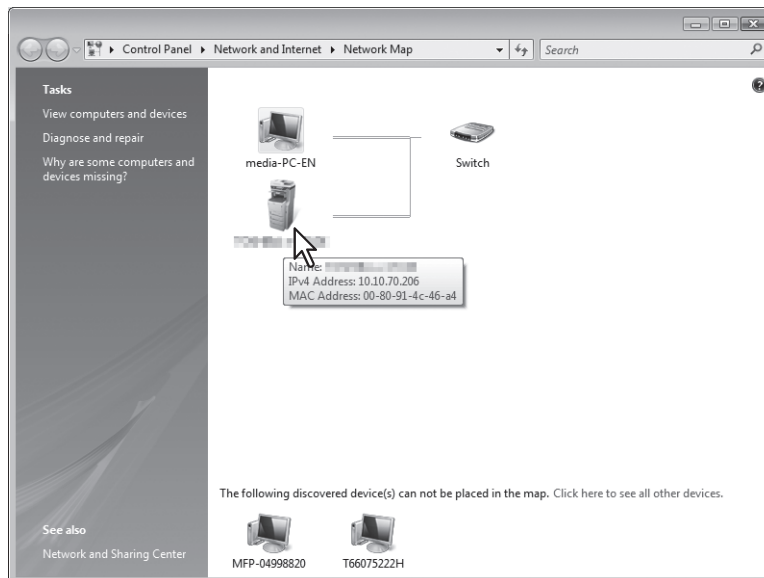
Control Panel ▸ Network and Internet ▸ Network Map

Search

Tasks

View computers and devices

Diagnose and repair

Why are some computers and devices missing?

media-PC-EN

Switch

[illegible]

Name: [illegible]
IPv4 Address: 10.10.70.206
MAC Address: 00-80-91-4c-46-a4

The following discovered device(s) can not be placed in the map. Click here to see all other devices.

See also

Network and Sharing Center

MFP-04998820

T66075222H